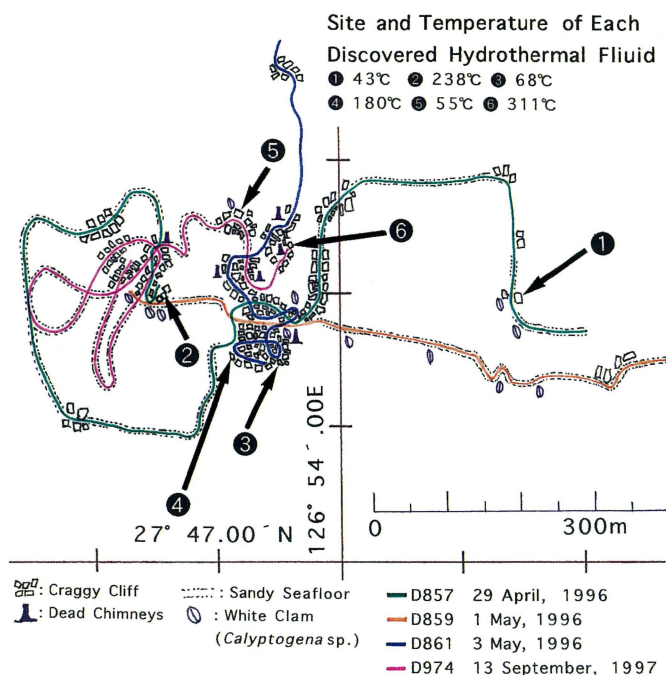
Site and Temperature of Each Discovered Hydrothermal Fliuid

❶ 43℃ ❷ 238℃ ❸ 68℃

❹ 180℃ ❺ 55℃ ❻ 311℃

❺

❻

❶

❷

❸

❹

126° 54´.00E

27° 47.00´ N

0

300m

: Craggy Cliff

: Dead Chimneys

: Sandy Seafloor

: White Clam (*Calyptogena* sp.)

D857 29 April, 1996

D859 1 May, 1996

D861 3 May, 1996

D974 13 September, 1997